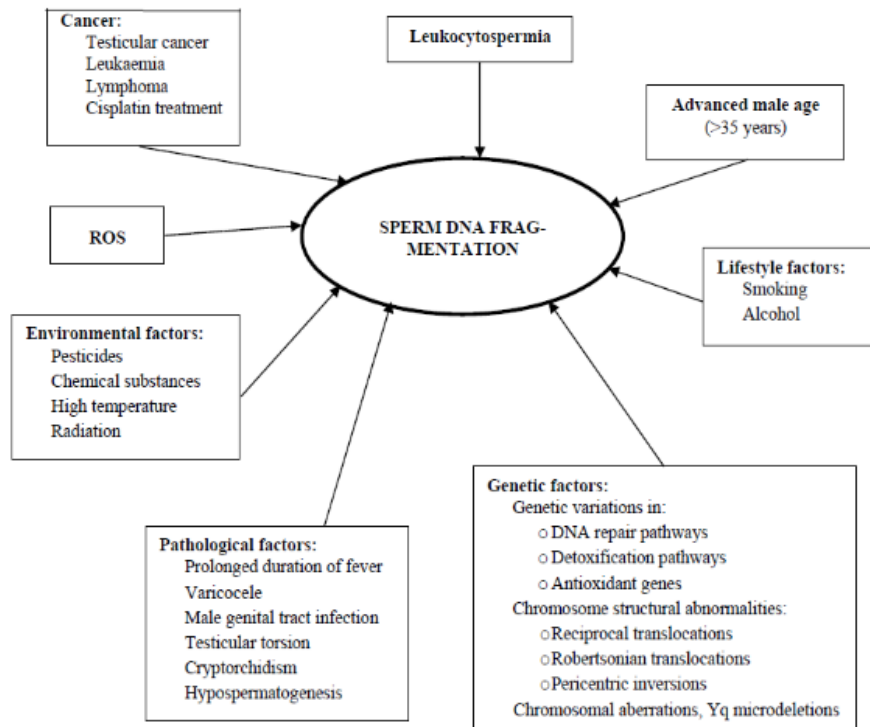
Cancer:
Testicular cancer
Leukaemia
Lymphoma
Cisplatin treatment

Leukocytospermia

Advanced male age
(>35 years)

ROS

SPERM DNA FRAGMENTATION

Lifestyle factors:
Smoking
Alcohol

Environmental factors:
Pesticides
Chemical substances
High temperature
Radiation

Genetic factors:
Genetic variations in:
o DNA repair pathways
o Detoxification pathways
o Antioxidant genes
Chromosome structural abnormalities:
o Reciprocal translocations
o Robertsonian translocations
o Pericentric inversions
Chromosomal aberrations, Yq microdeletions

Pathological factors:
Prolonged duration of fever
Varicocele
Male genital tract infection
Testicular torsion
Cryptorchidism
Hypospermatogenesis